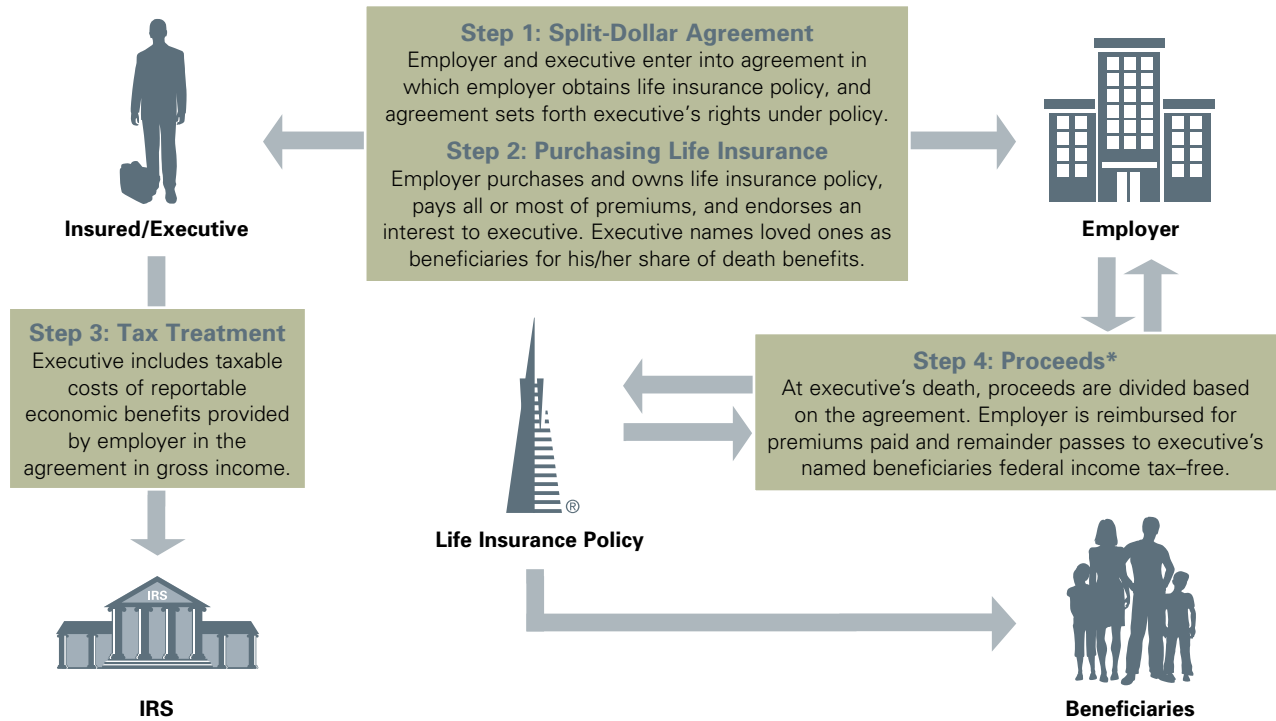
Step 1: Split-Dollar Agreement
Employer and executive enter into agreement in which employer obtains life insurance policy, and agreement sets forth executive's rights under policy.

Step 2: Purchasing Life Insurance
Employer purchases and owns life insurance policy, pays all or most of premiums, and endorses an interest to executive. Executive names loved ones as beneficiaries for his/her share of death benefits.

Insured/Executive

Employer

Step 3: Tax Treatment
Executive includes taxable costs of reportable economic benefits provided by employer in the agreement in gross income.

Step 4: Proceeds*
At executive's death, proceeds are divided based on the agreement. Employer is reimbursed for premiums paid and remainder passes to executive's named beneficiaries federal income tax–free.

®

Life Insurance Policy

IRS

IRS

Beneficiaries